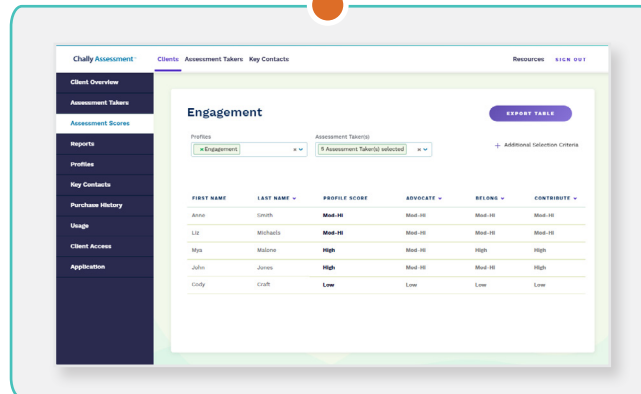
Chally Assessment

Clients Assessment Takers Key Contacts

Resources SIGN OUT

Client Overview

Assessment Takers

Assessment Scores

Reports

Profiles

Key Contacts

Purchase History

Usage

Client Access

Application

Engagement

EXPORT TABLE

Profiles

× Engagement

Assessment Taker(s)

5 Assessment Taker(s) selected

+ Additional Selection Criteria

| FIRST NAME | LAST NAME ⌄ | PROFILE SCORE | ADVOCATE ⌄ | BELONG ⌄ | CONTRIBUTE ⌄ |
|---|---|---|---|---|---|
| Anne | Smith | Mod-Hi | Mod-Hi | Mod-Hi | Mod-Hi |
| Liz | Michaels | Mod-Hi | Mod-Hi | Mod-Hi | Mod-Hi |
| Mya | Malone | High | Mod-Hi | High | High |
| John | Jones | High | Mod-Hi | Mod-Hi | High |
| Cody | Craft | Low | Low | Low | Low |